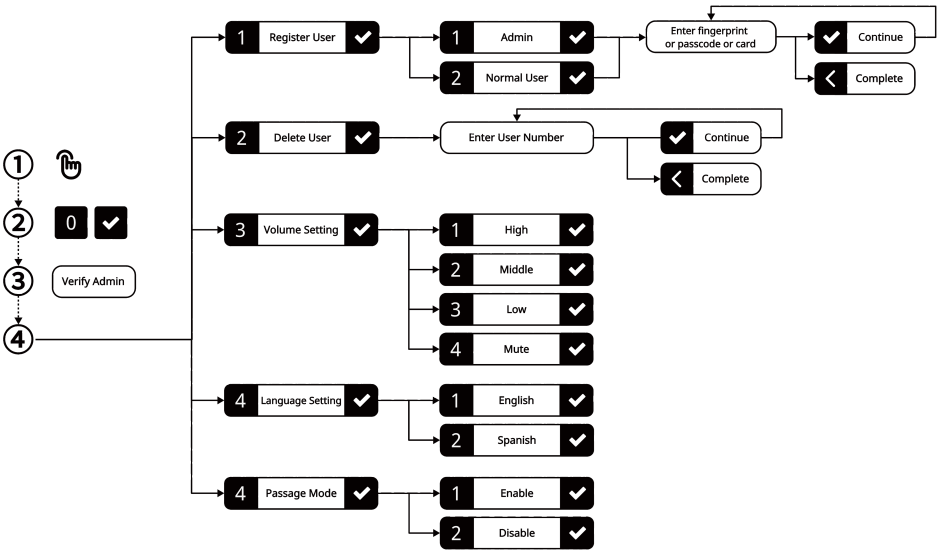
① 
② 0
③ Verify Admin
④

1 Register User
1 Admin
2 Normal User
Enter fingerprint or passcode or card
Continue
Complete

2 Delete User
Enter User Number
Continue
Complete

3 Volume Setting
1 High
2 Middle
3 Low
4 Mute

4 Language Setting
1 English
2 Spanish

4 Passage Mode
1 Enable
2 Disable